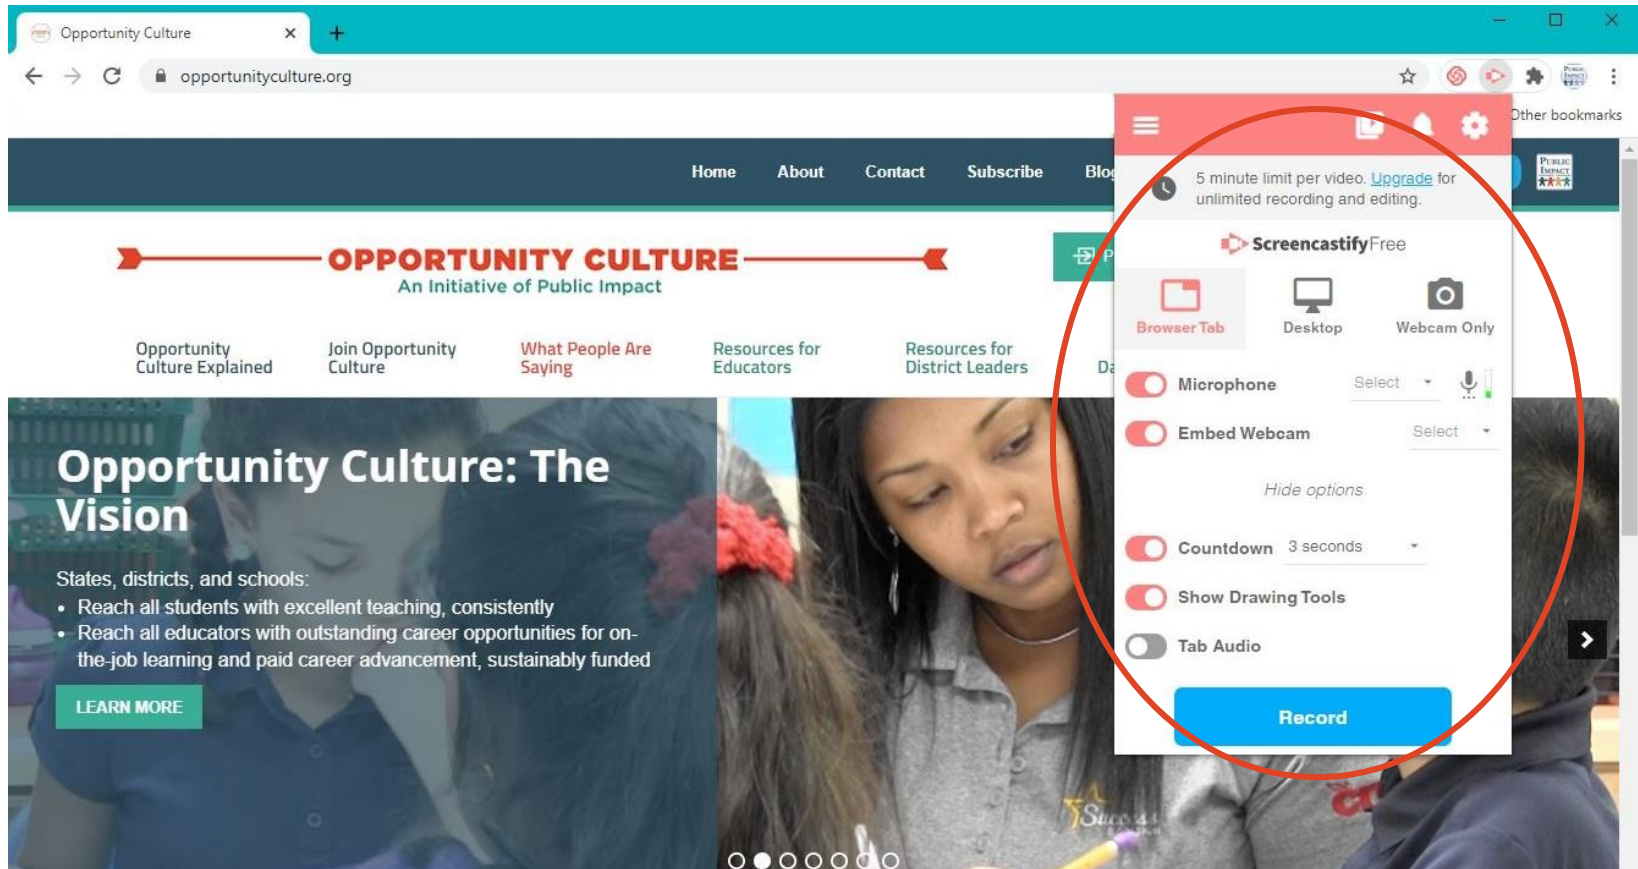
Opportunity Culture

opportunityculture.org

Other bookmarks

Home About Contact Subscribe Blo

OPPORTUNITY CULTURE
An Initiative of Public Impact

Opportunity Culture Explained
Join Opportunity Culture
What People Are Saying
Resources for Educators
Resources for District Leaders
Da

Opportunity Culture: The Vision

States, districts, and schools:
• Reach all students with excellent teaching, consistently
• Reach all educators with outstanding career opportunities for on-the-job learning and paid career advancement, sustainably funded

LEARN MORE

5 minute limit per video. Upgrade for unlimited recording and editing.

Screencastify Free

Browser Tab
Desktop
Webcam Only

Microphone Select
Embed Webcam Select

Hide options

Countdown 3 seconds
Show Drawing Tools
Tab Audio

Record